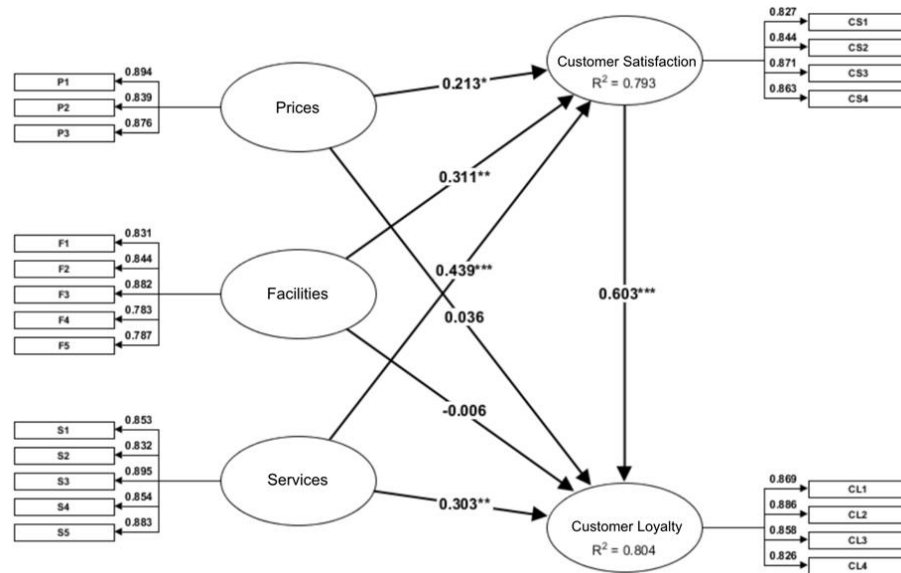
0.827
CS1
0.844
CS2
0.871
CS3
0.863
CS4

Customer Satisfaction
$R^2 = 0.793$

P1
0.894
P2
0.839
P3
0.876

Prices

0.213*

0.311**

F1
0.831
F2
0.844
F3
0.882
F4
0.783
F5
0.787

Facilities

0.439***

0.036

0.603***

-0.006

S1
0.853
S2
0.832
S3
0.895
S4
0.854
S5
0.883

Services

0.303**

Customer Loyalty
$R^2 = 0.804$

0.869
CL1
0.886
CL2
0.858
CL3
0.826
CL4